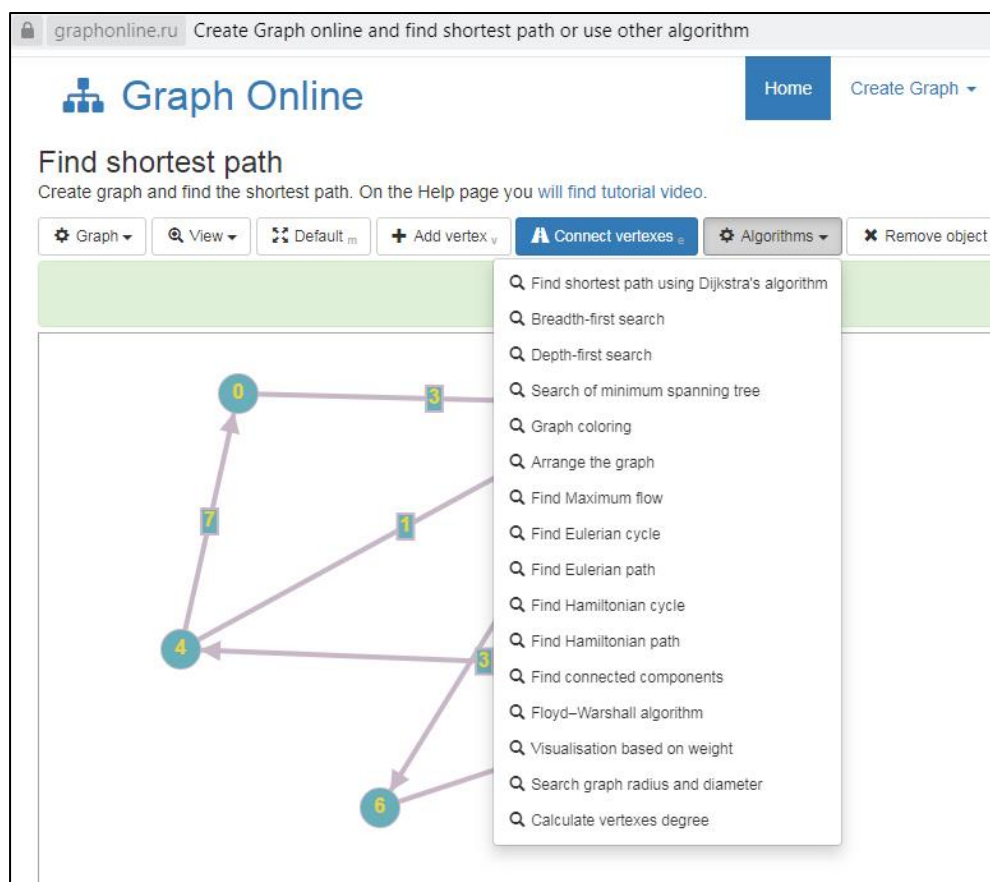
graphonline.ru Create Graph online and find shortest path or use other algorithm

Graph Online

Home

Create Graph

Find shortest path

Create graph and find the shortest path. On the Help page you will find tutorial video.

Graph View Default $_m$ Add vertex $_v$ Connect vertexes $_e$ Algorithms Remove object

Find shortest path using Dijkstra's algorithm
Breadth-first search
Depth-first search
Search of minimum spanning tree
Graph coloring
Arrange the graph
Find Maximum flow
Find Eulerian cycle
Find Eulerian path
Find Hamiltonian cycle
Find Hamiltonian path
Find connected components
Floyd–Warshall algorithm
Visualisation based on weight
Search graph radius and diameter
Calculate vertexes degree

0
3
7
1
4
3
6